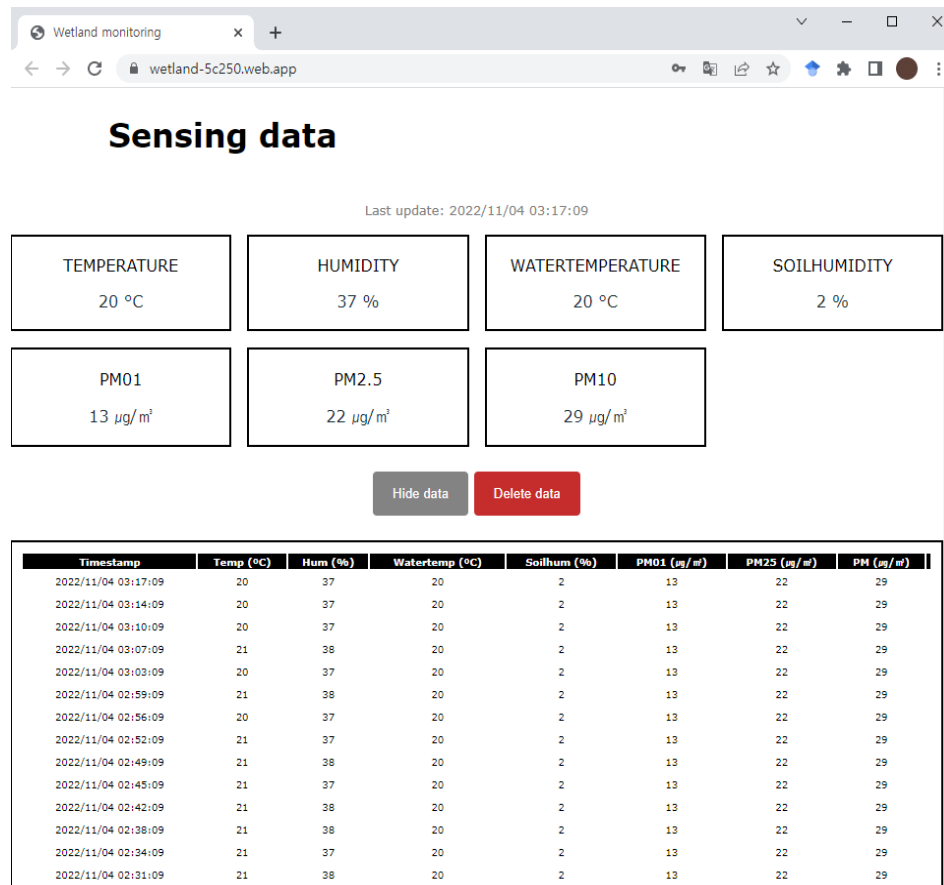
Wetland monitoring

wetland-5c250.web.app

Sensing data

Last update: 2022/11/04 03:17:09

TEMPERATURE
20 °C

HUMIDITY
37 %

WATERTEMPERATURE
20 °C

SOILHUMIDITY
2 %

PM01
13 ㎍/㎥

PM2.5
22 ㎍/㎥

PM10
29 ㎍/㎥

Hide data
Delete data

| Timestamp | Temp (ºC) | Hum (%) | Watertemp (ºC) | Soilhum (%) | PM01 (㎍/㎥) | PM25 (㎍/㎥) | PM (㎍/㎥) |
|---|---|---|---|---|---|---|---|
| 2022/11/04 03:17:09 | 20 | 37 | 20 | 2 | 13 | 22 | 29 |
| 2022/11/04 03:14:09 | 20 | 37 | 20 | 2 | 13 | 22 | 29 |
| 2022/11/04 03:10:09 | 20 | 37 | 20 | 2 | 13 | 22 | 29 |
| 2022/11/04 03:07:09 | 21 | 38 | 20 | 2 | 13 | 22 | 29 |
| 2022/11/04 03:03:09 | 20 | 37 | 20 | 2 | 13 | 22 | 29 |
| 2022/11/04 02:59:09 | 21 | 38 | 20 | 2 | 13 | 22 | 29 |
| 2022/11/04 02:56:09 | 20 | 37 | 20 | 2 | 13 | 22 | 29 |
| 2022/11/04 02:52:09 | 21 | 37 | 20 | 2 | 13 | 22 | 29 |
| 2022/11/04 02:49:09 | 21 | 38 | 20 | 2 | 13 | 22 | 29 |
| 2022/11/04 02:45:09 | 21 | 37 | 20 | 2 | 13 | 22 | 29 |
| 2022/11/04 02:42:09 | 21 | 38 | 20 | 2 | 13 | 22 | 29 |
| 2022/11/04 02:38:09 | 21 | 38 | 20 | 2 | 13 | 22 | 29 |
| 2022/11/04 02:34:09 | 21 | 37 | 20 | 2 | 13 | 22 | 29 |
| 2022/11/04 02:31:09 | 21 | 38 | 20 | 2 | 13 | 22 | 29 |